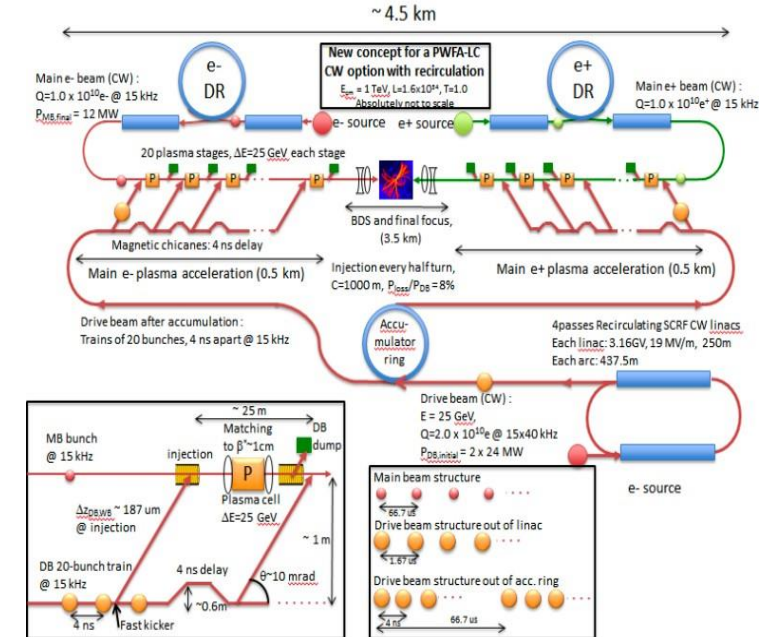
~ 4.5 km

New concept for a PWFA-LC CW option with recirculation
$E_{cm}$ = 1 TeV, L=1.6x10³⁴, T=1.0
Absolutely not to scale

Main e- beam (CW) :
Q=1.0 x 10¹⁰e- @ 15 kHz
$P_{MB,final}$ = 12 MW

e-
DR

e+
DR

Main e+ beam (CW) :
Q=1.0 x 10¹⁰e⁺ @ 15 kHz

e- source
e+ source

20 plasma stages, ΔE=25 GeV each stage

P P P P P P P P P

BDS and final focus, (3.5 km)

Magnetic chicanes: 4 ns delay

Main e- plasma acceleration (0.5 km)

Injection every half turn, C=1000 m, $P_{loss}/P_{DB}$ = 8%

Main e+ plasma acceleration (0.5 km)

Drive beam after accumulation :
Trains of 20 bunches, 4 ns apart @ 15 kHz

Accu-
mulator
ring

4passes Recirculating SCRF CW linacs
Each linac: 3.16GV, 19 MV/m, 250m
Each arc: 437.5m

Drive beam (CW) :
E = 25 GeV,
Q=2.0 x 10¹⁰e @ 15x40 kHz
$P_{DB,initial}$ = 2 x 24 MW

e- source

~ 25 m
Matching to β*~1cm
DB dump
MB bunch @ 15 kHz
injection
P
Plasma cell
ΔE=25 GeV
$\Delta z_{DB/MB}$ ~ 187 um @ injection
~ 1 m
DB 20-bunch train @ 15 kHz
4 ns delay
θ~10 mrad
~0.6m
4 ns
Fast kicker

Main beam structure
66.7 us
Drive beam structure out of linac
1.67 us
Drive beam structure out of acc. ring
4 ns
66.7 us